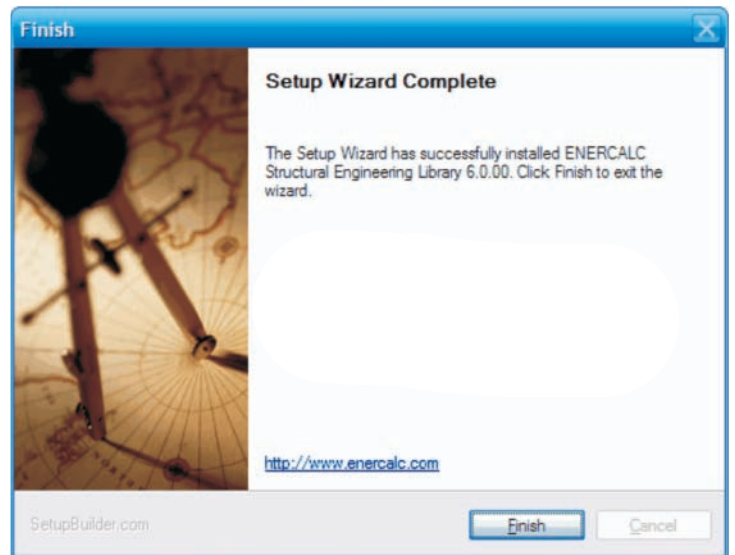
Finish

Setup Wizard Complete

The Setup Wizard has successfully installed ENERCALC Structural Engineering Library 6.0.00. Click Finish to exit the wizard.

http://www.enercalc.com

SetupBuilder.com

Finish

Cancel